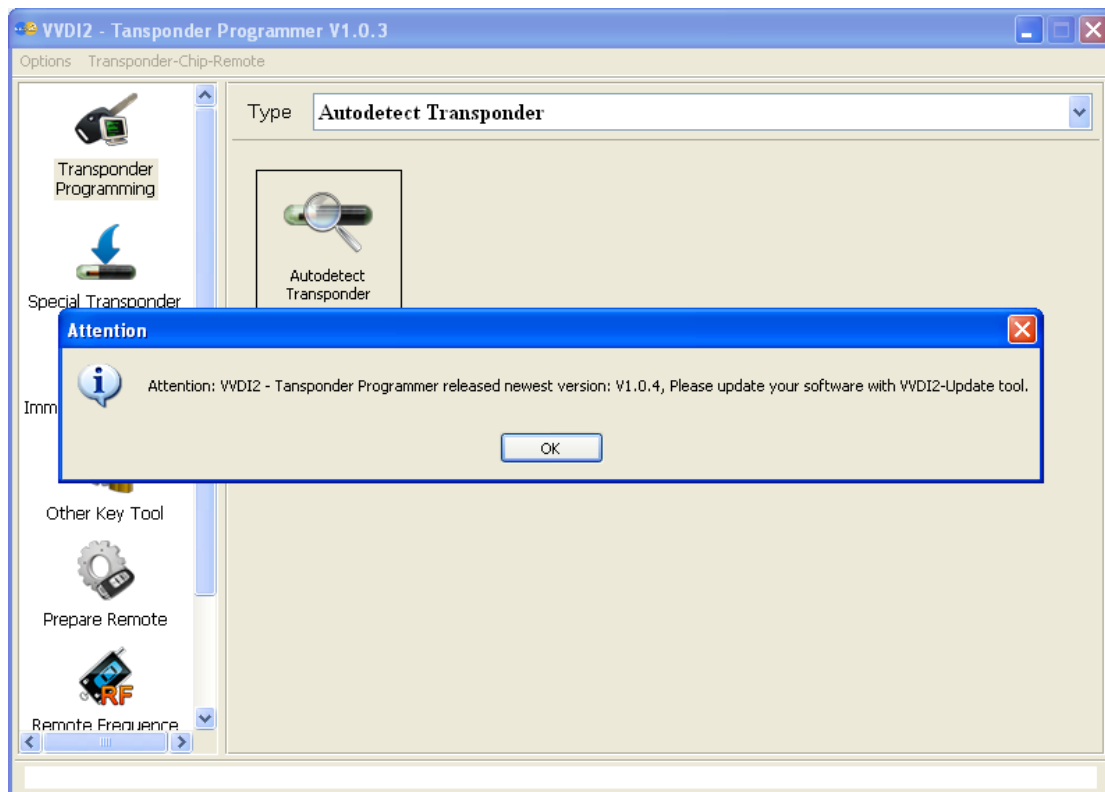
VVDI2 - Tansponder Programmer V1.0.3

Options Transponder-Chip-Remote

Transponder Programming

Special Transponder

Imm

Other Key Tool

Prepare Remote

RF

Remote Frequence

Type Autodetect Transponder

Autodetect Transponder

Attention

Attention: VVDI2 - Tansponder Programmer released newest version: V1.0.4, Please update your software with VVDI2-Update tool.

OK